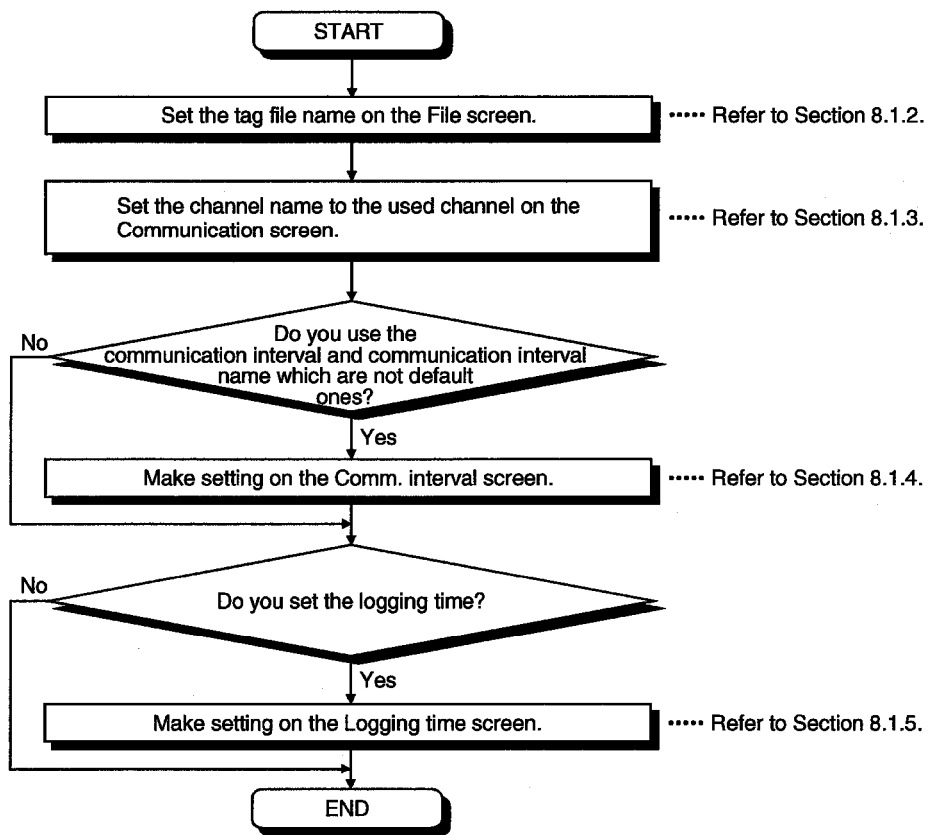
START

Set the tag file name on the File screen. ······ Refer to Section 8.1.2.

Set the channel name to the used channel on the Communication screen. ······ Refer to Section 8.1.3.

Do you use the communication interval and communication interval name which are not default ones?

No

Yes

Make setting on the Comm. interval screen. ······ Refer to Section 8.1.4.

Do you set the logging time?

No

Yes

Make setting on the Logging time screen. ······ Refer to Section 8.1.5.

END